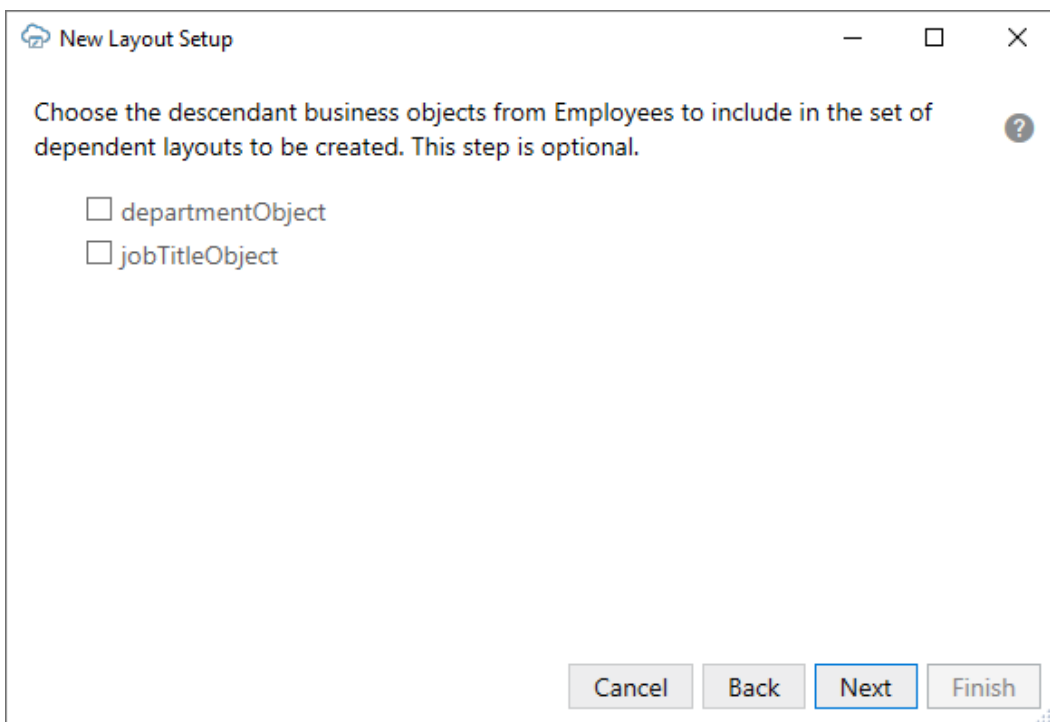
New Layout Setup

Choose the descendant business objects from Employees to include in the set of dependent layouts to be created. This step is optional.

☐ departmentObject
☐ jobTitleObject

Cancel Back Next Finish